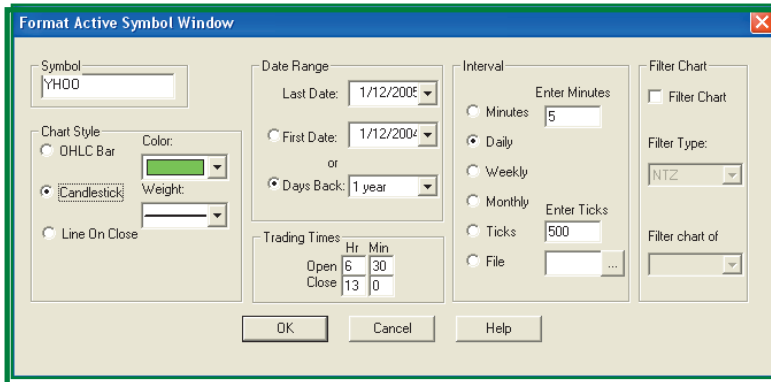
Format Active Symbol Window

Symbol
YHOO

Chart Style
OHLC Bar
Color:
Candlestick
Weight:
Line On Close

Date Range
Last Date: 1/12/2005
First Date: 1/12/2004
or
Days Back: 1 year

Trading Times
Hr Min
Open 6 30
Close 13 0

Interval
Enter Minutes
Minutes 5
Daily
Weekly
Monthly
Enter Ticks
Ticks 500
File ...

Filter Chart
Filter Chart
Filter Type:
NTZ
Filter chart of

OK
Cancel
Help